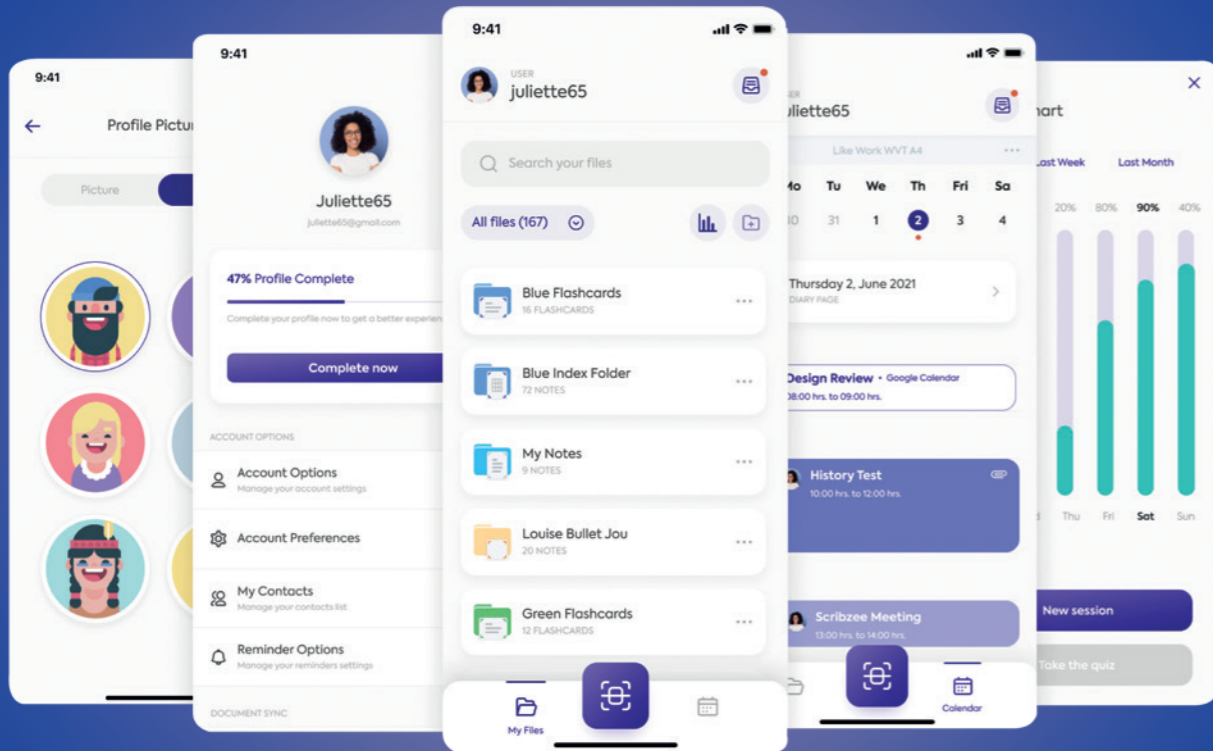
9:41

Profile Pictu

Picture

9:41

Juliette65

juliette65@gmail.com

47% Profile Complete

Complete your profile now to get a better experien

Complete now

ACCOUNT OPTIONS

Account Options
Manage your account settings

Account Preferences

My Contacts
Manage your contacts list

Reminder Options
Manage your reminders settings

DOCUMENT SYNC

9:41

USER
juliette65

Search your files

All files (167)

Blue Flashcards
16 FLASHCARDS

Blue Index Folder
72 NOTES

My Notes
9 NOTES

Louise Bullet Jou
20 NOTES

Green Flashcards
12 FLASHCARDS

My Files

uliette65

Like Work WVT A4

Mo Tu We Th Fri Sa
30 31 1 2 3 4

Thursday 2, June 2021
DIARY PAGE

Design Review • Google Calendar
08:00 hrs. to 09:00 hrs.

History Test
10:00 hrs. to 12:00 hrs.

Scribzee Meeting
13:00 hrs. to 14:00 hrs.

Calendar

art

Last Week Last Month

20% 80% 90% 40%

Thu Fri Sat Sun

New session

Take the quiz